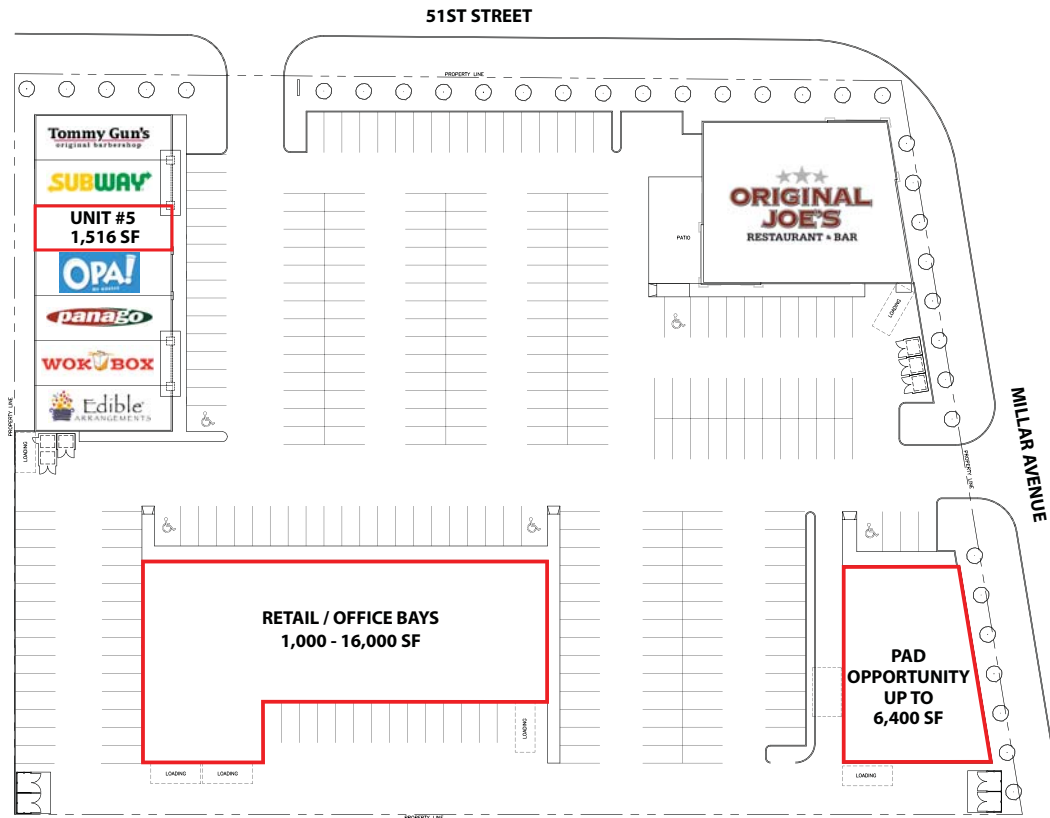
51ST STREET

PROPERTY LINE

Tommy Gun's
original barbershop

SUBWAY

UNIT #5
1,516 SF

OPA!

panago

WOK BOX

Edible
ARRANGEMENTS

PROPERTY LINE

LOADING

ORIGINAL
JOE'S
RESTAURANT & BAR

PATIO

LOADING

MILLAR AVENUE

PROPERTY LINE

RETAIL / OFFICE BAYS
1,000 - 16,000 SF

PAD
OPPORTUNITY
UP TO
6,400 SF

LOADING

LOADING

LOADING

LOADING

PROPERTY LINE